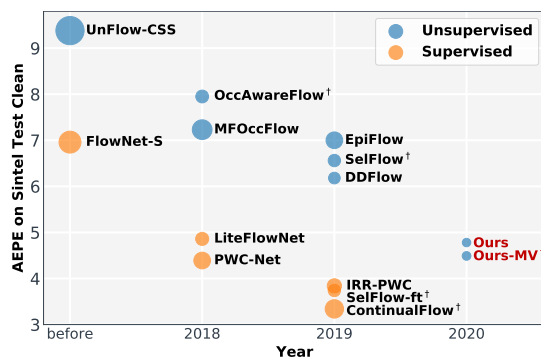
Unsupervised
Supervised

UnFlow-CSS
OccAwareFlow$^\dagger$
MFOccFlow
FlowNet-S
EpiFlow
SelFlow$^\dagger$
DDFlow
LiteFlowNet
PWC-Net
Ours
Ours-MV
IRR-PWC
SelFlow-ft$^\dagger$
ContinualFlow$^\dagger$

AEPE on Sintel Test Clean
9
8
7
6
5
4
3
before
2018
2019
2020
Year